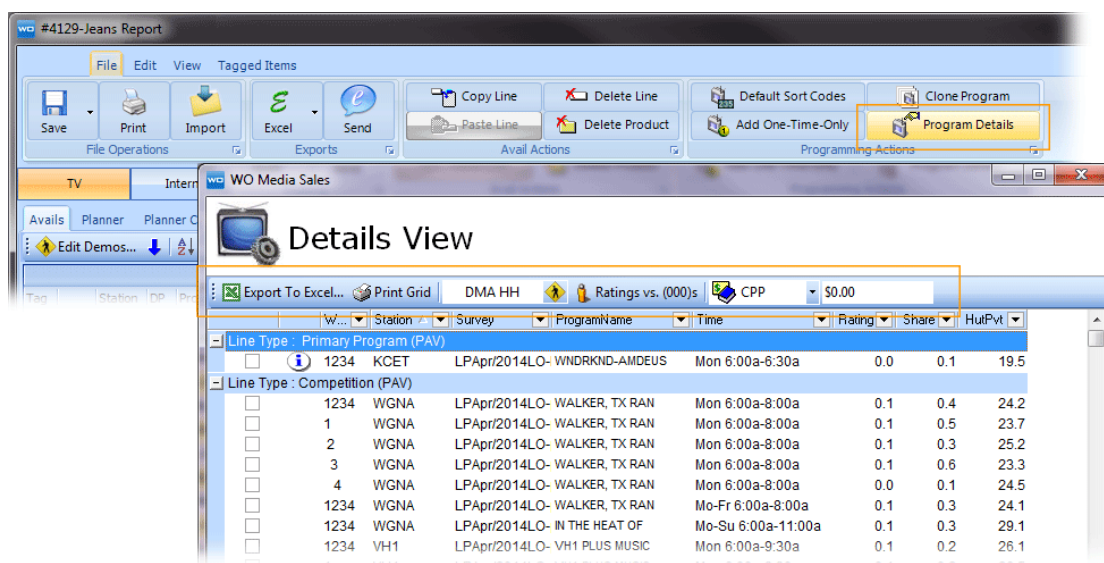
WO #4129-Jeans Report

File Edit View Tagged Items

Save Print Import
File Operations

Excel Send
Exports

Copy Line Delete Line
Paste Line Delete Product
Avail Actions

Default Sort Codes Clone Program
Add One-Time-Only Program Details
Programming Actions

TV Intern

Avails Planner Planner C

Edit Demos...

Tag Station DP Pro

WO WO Media Sales

Details View

Export To Excel... Print Grid DMA HH Ratings vs. (000)s CPP $0.00

| | W... | Station | Survey | ProgramName | Time | Rating | Share | HutPvt |
|---|---|---|---|---|---|---|---|---|
| Line Type : Primary Program (PAV) | | | | | | | | |
| | 1234 | KCET | LPApr/2014LO- | WNDRKND-AMDEUS | Mon 6:00a-6:30a | 0.0 | 0.1 | 19.5 |
| Line Type : Competition (PAV) | | | | | | | | |
| | 1234 | WGNA | LPApr/2014LO- | WALKER, TX RAN | Mon 6:00a-8:00a | 0.1 | 0.4 | 24.2 |
| | 1 | WGNA | LPApr/2014LO- | WALKER, TX RAN | Mon 6:00a-8:00a | 0.1 | 0.5 | 23.7 |
| | 2 | WGNA | LPApr/2014LO- | WALKER, TX RAN | Mon 6:00a-8:00a | 0.1 | 0.3 | 25.2 |
| | 3 | WGNA | LPApr/2014LO- | WALKER, TX RAN | Mon 6:00a-8:00a | 0.1 | 0.6 | 23.3 |
| | 4 | WGNA | LPApr/2014LO- | WALKER, TX RAN | Mon 6:00a-8:00a | 0.0 | 0.1 | 24.5 |
| | 1234 | WGNA | LPApr/2014LO- | WALKER, TX RAN | Mo-Fr 6:00a-8:00a | 0.1 | 0.3 | 24.1 |
| | 1234 | WGNA | LPApr/2014LO- | IN THE HEAT OF | Mo-Su 6:00a-11:00a | 0.1 | 0.3 | 29.1 |
| | 1234 | VH1 | LPApr/2014LO- | VH1 PLUS MUSIC | Mon 6:00a-9:30a | 0.1 | 0.2 | 26.1 |